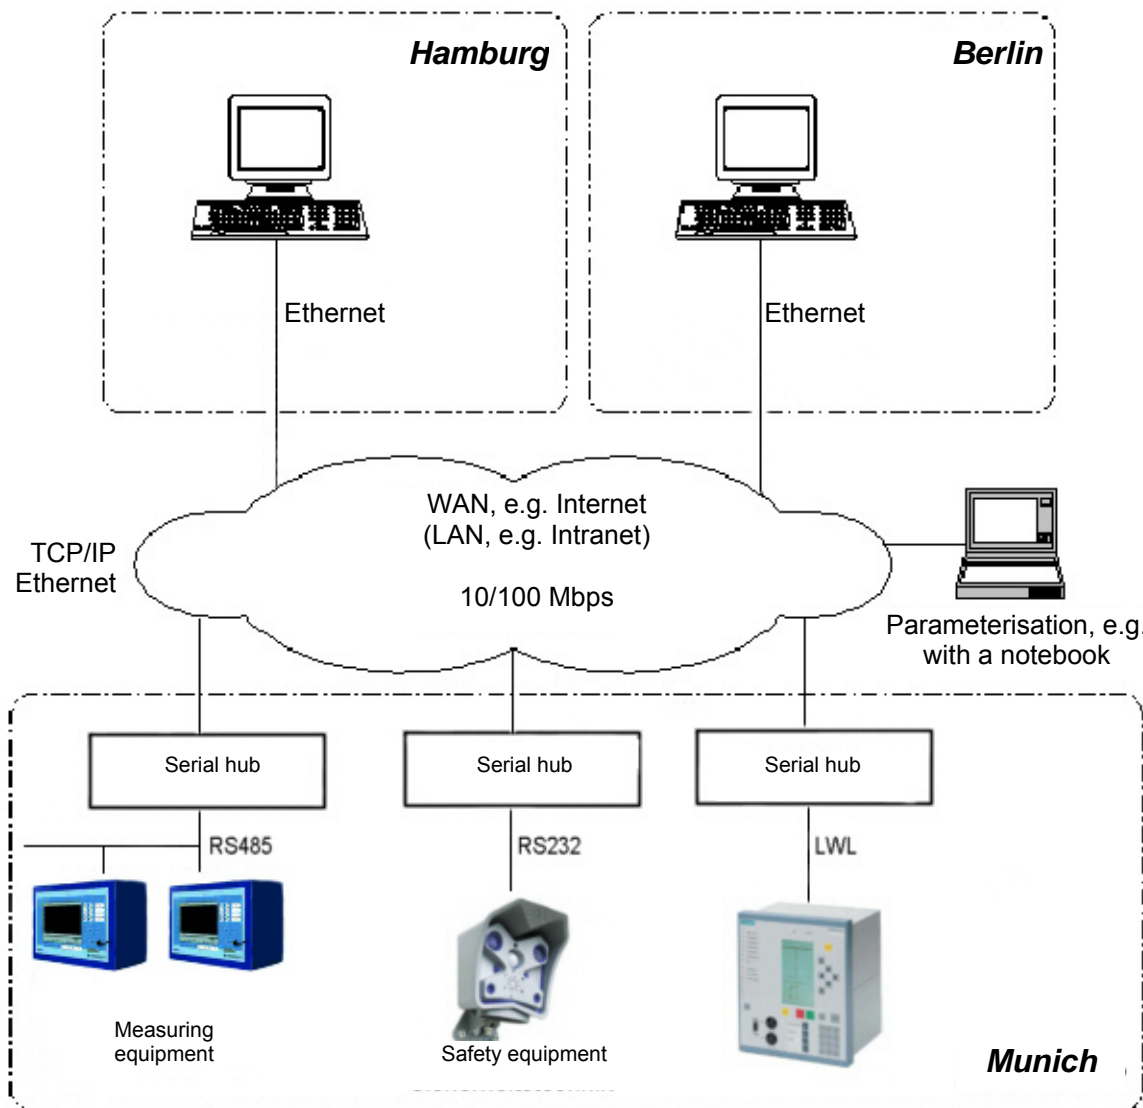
Hamburg

Ethernet

Berlin

Ethernet

TCP/IP Ethernet

WAN, e.g. Internet
(LAN, e.g. Intranet)

10/100 Mbps

Parameterisation, e.g.
with a notebook

Serial hub

Serial hub

Serial hub

RS485

RS232

LWL

Measuring equipment

Safety equipment

Munich